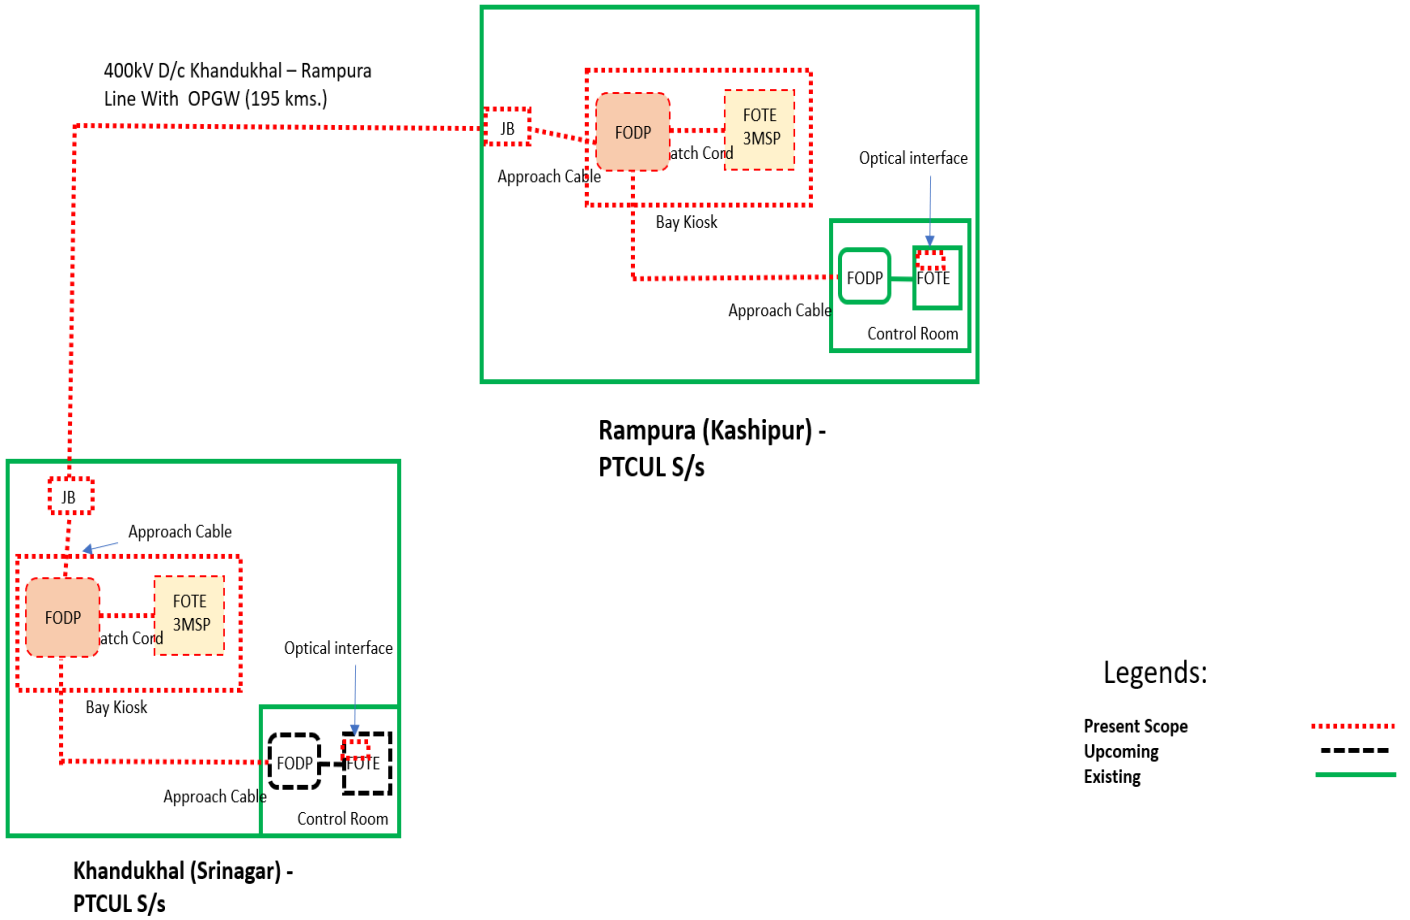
400kV D/c Khandukhal – Rampura Line With OPGW (195 kms.)

JB

FODP

FOTE 3MSP

atch Cord

Approach Cable

Bay Kiosk

Optical interface

FODP

FOTE

Approach Cable

Control Room

Rampura (Kashipur) - PTCUL S/s

JB

Approach Cable

FODP

FOTE 3MSP

atch Cord

Optical interface

Bay Kiosk

FODP

FOTE

Approach Cable

Control Room

Khandukhal (Srinagar) - PTCUL S/s

Legends:

Present Scope
Upcoming
Existing